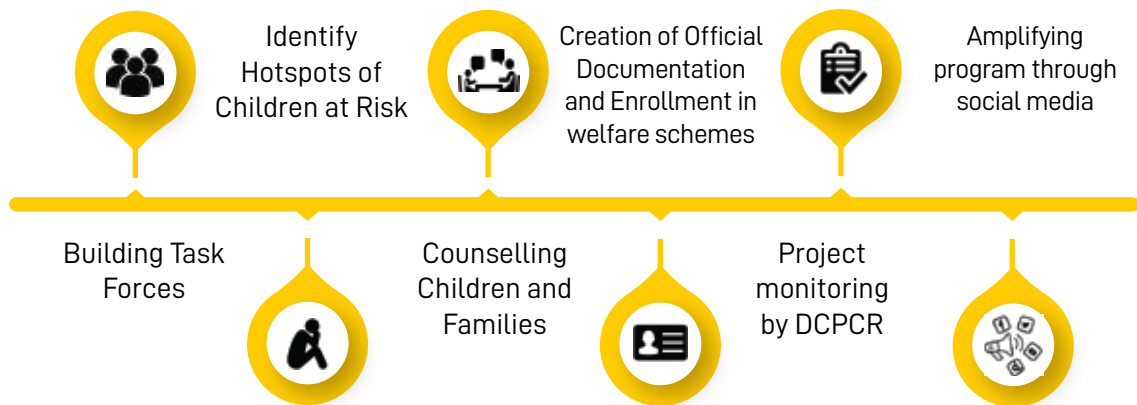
Identify Hotspots of Children at Risk

Creation of Official Documentation and Enrollment in welfare schemes

Amplifying program through social media

Building Task Forces

Counselling Children and Families

Project monitoring by DCPCR